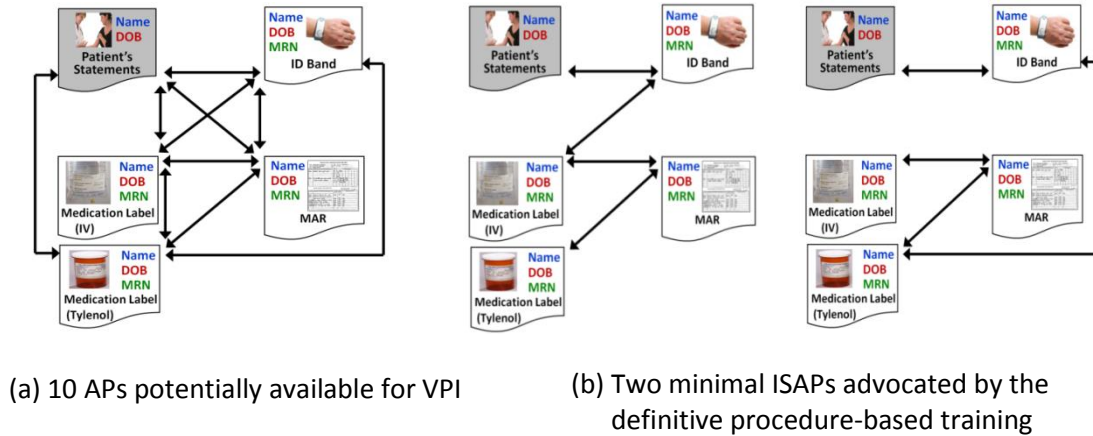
Name
DOB
Patient's Statements

Name
DOB
MRN
ID Band

Name
DOB
MRN
Medication Label (IV)

Name
DOB
MRN
MAR

Name
DOB
MRN
Medication Label (Tylenol)

Name
DOB
Patient's Statements

Name
DOB
MRN
ID Band

Name
DOB
MRN
Medication Label (IV)

Name
DOB
MRN
MAR

Name
DOB
MRN
Medication Label (Tylenol)

Name
DOB
Patient's Statements

Name
DOB
MRN
ID Band

Name
DOB
MRN
Medication Label (IV)

Name
DOB
MRN
MAR

Name
DOB
MRN
Medication Label (Tylenol)

(a) 10 APs potentially available for VPI

(b) Two minimal ISAPs advocated by the definitive procedure-based training